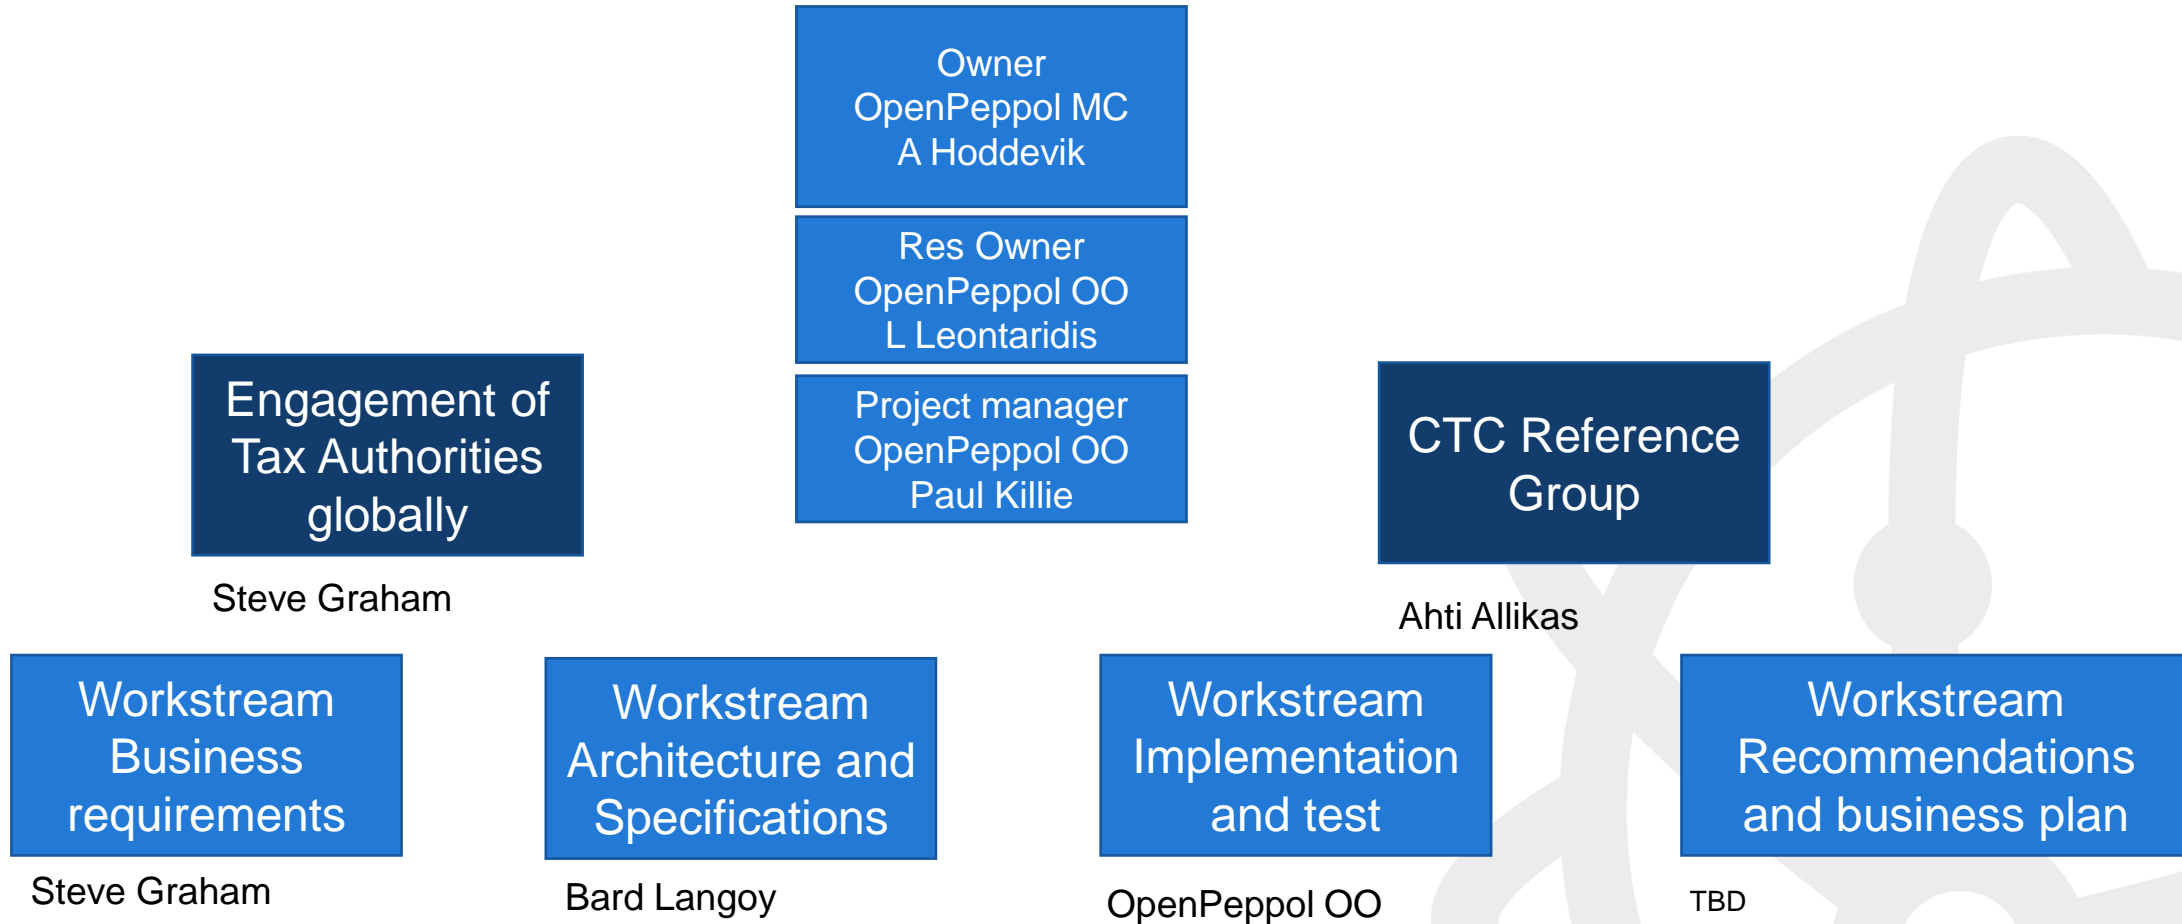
Owner
OpenPeppol MC
A Hoddevik

Res Owner
OpenPeppol OO
L Leontaridis

Project manager
OpenPeppol OO
Paul Killie

Engagement of Tax Authorities globally

Steve Graham

CTC Reference Group

Ahti Allikas

Workstream Business requirements

Steve Graham

Workstream Architecture and Specifications

Bard Langoy

Workstream Implementation and test

OpenPeppol OO

Workstream Recommendations and business plan

TBD